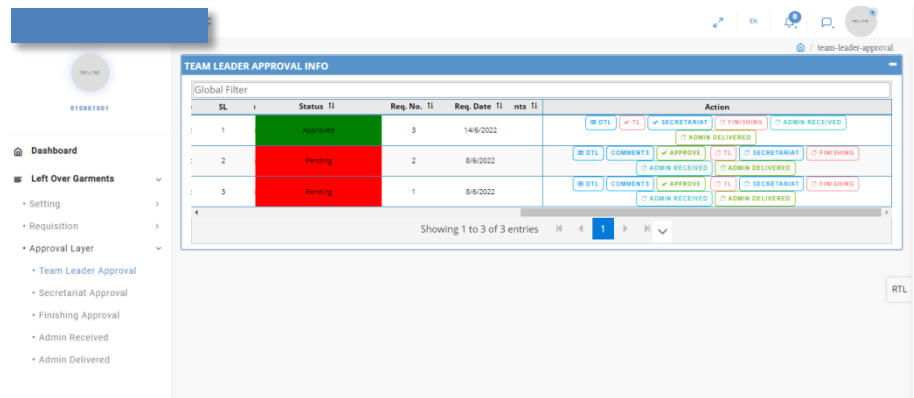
EN

0

team-leader-approval

010801001

Dashboard

Left Over Garments

• Setting

• Requisition

• Approval Layer

• Team Leader Approval

• Secretariat Approval

• Finishing Approval

• Admin Received

• Admin Delivered

TEAM LEADER APPROVAL INFO

Global Filter

| SL | Status | Req. No. | Req. Date | nts | Action |
|---|---|---|---|---|---|
| 1 | Approved | 3 | 14/6/2022 | | DTL TL SECRETARIAT FINISHING ADMIN RECEIVED ADMIN DELIVERED |
| 2 | Pending | 2 | 8/6/2022 | | DTL COMMENTS APPROVE TL SECRETARIAT FINISHING ADMIN RECEIVED ADMIN DELIVERED |
| 3 | Pending | 1 | 8/6/2022 | | DTL COMMENTS APPROVE TL SECRETARIAT FINISHING ADMIN RECEIVED ADMIN DELIVERED |

Showing 1 to 3 of 3 entries 1

RTL